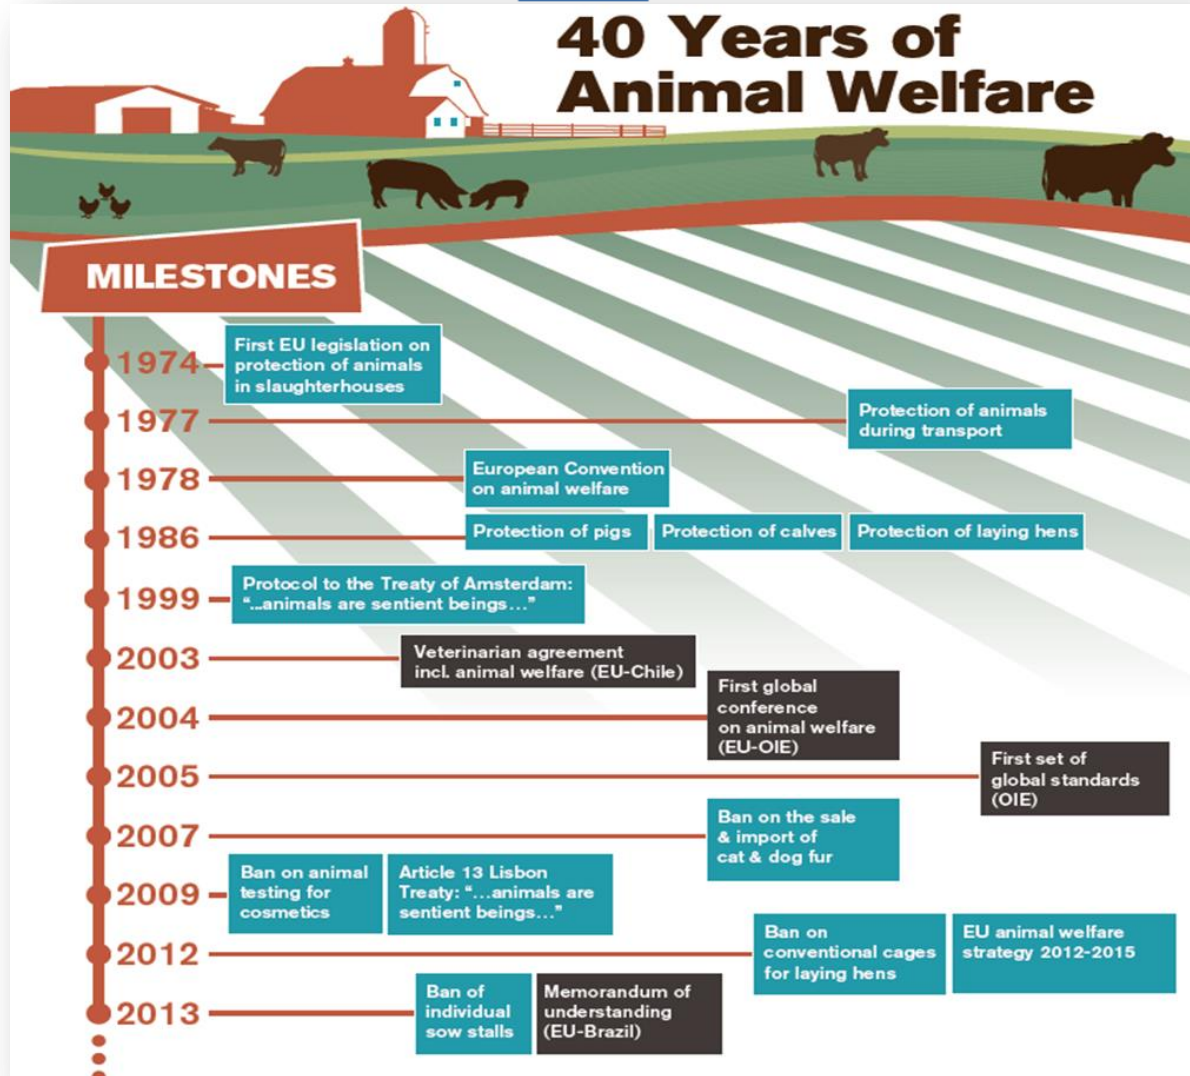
40 Years of Animal Welfare

MILESTONES

1974 First EU legislation on protection of animals in slaughterhouses

1977 Protection of animals during transport

1978 European Convention on animal welfare

1986 Protection of pigs | Protection of calves | Protection of laying hens

1999 Protocol to the Treaty of Amsterdam: "...animals are sentient beings..."

2003 Veterinarian agreement incl. animal welfare (EU-Chile)

2004 First global conference on animal welfare (EU-OIE)

2005 First set of global standards (OIE)

2007 Ban on the sale & import of cat & dog fur

2009 Ban on animal testing for cosmetics | Article 13 Lisbon Treaty: "...animals are sentient beings..."

2012 Ban on conventional cages for laying hens | EU animal welfare strategy 2012-2015

2013 Ban of individual sow stalls | Memorandum of understanding (EU-Brazil)